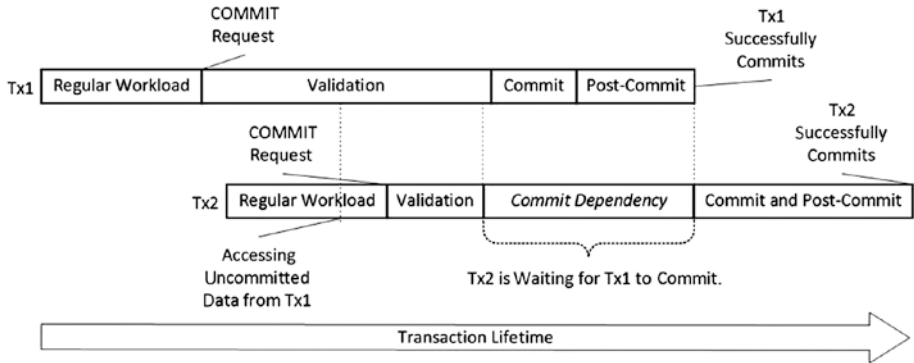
COMMIT Request

Tx1 Successfully Commits

Tx1

Regular Workload

Validation

Commit

Post-Commit

COMMIT Request

Tx2 Successfully Commits

Tx2

Regular Workload

Validation

*Commit Dependency*

Commit and Post-Commit

Accessing Uncommitted Data from Tx1

Tx2 is Waiting for Tx1 to Commit.

Transaction Lifetime